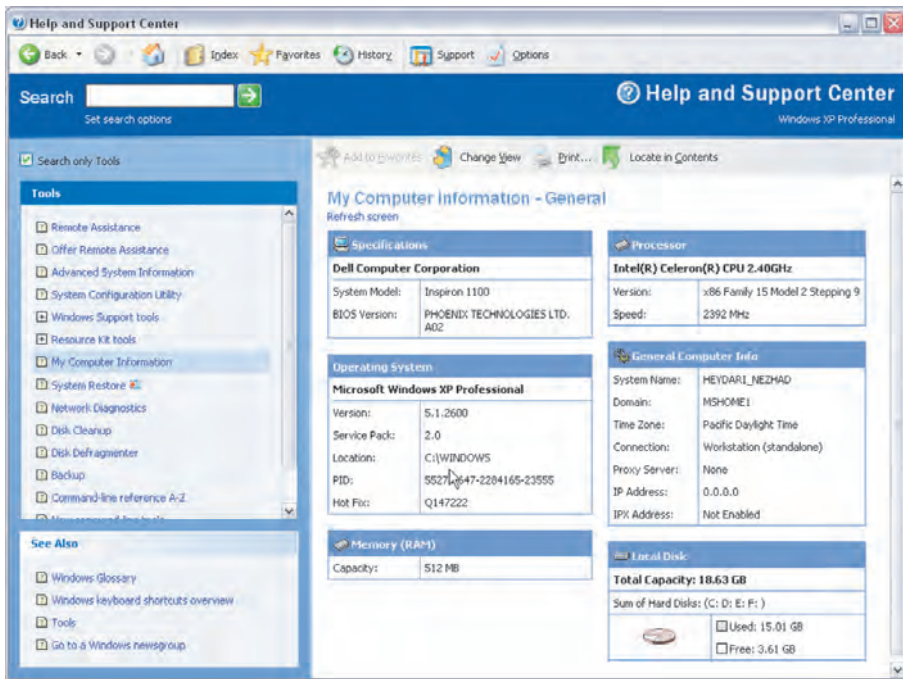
Help and Support Center

Back Index Favorites History Support Options

Search

Set search options

Help and Support Center
Windows XP Professional

Search only Tools

Tools

Remote Assistance
Offer Remote Assistance
Advanced System Information
System Configuration Utility
Windows Support tools
Resource Kit tools
My Computer Information
System Restore
Network Diagnostics
Disk Cleanup
Disk Defragmenter
Backup
Command-line reference A-Z
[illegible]

See Also

Windows Glossary
Windows keyboard shortcuts overview
Tools
Go to a Windows newsgroup

Add to Favorites Change View Print... Locate in Contents

My Computer Information - General
Refresh screen

Specifications

| Dell Computer Corporation | |
|---|---|
| System Model: | Inspiron 1100 |
| BIOS Version: | PHOENIX TECHNOLOGIES LTD. A02 |

Operating System

| Microsoft Windows XP Professional | |
|---|---|
| Version: | 5.1.2600 |
| Service Pack: | 2.0 |
| Location: | C:\WINDOWS |
| PID: | 5527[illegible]647-2284165-23555 |
| Hot Fix: | Q147222 |

Memory (RAM)

| Capacity: | 512 MB |
|---|---|

Processor

| Intel(R) Celeron(R) CPU 2.40GHz | |
|---|---|
| Version: | x86 Family 15 Model 2 Stepping 9 |
| Speed: | 2392 MHz |

General Computer Info

| System Name: | HEYDARI_NEZHAD |
|---|---|
| Domain: | MSHOME1 |
| Time Zone: | Pacific Daylight Time |
| Connection: | Workstation (standalone) |
| Proxy Server: | None |
| IP Address: | 0.0.0.0 |
| IPX Address: | Not Enabled |

Local Disk

Total Capacity: 18.63 GB
Sum of Hard Disks: (C: D: E: F: )
Used: 15.01 GB
Free: 3.61 GB